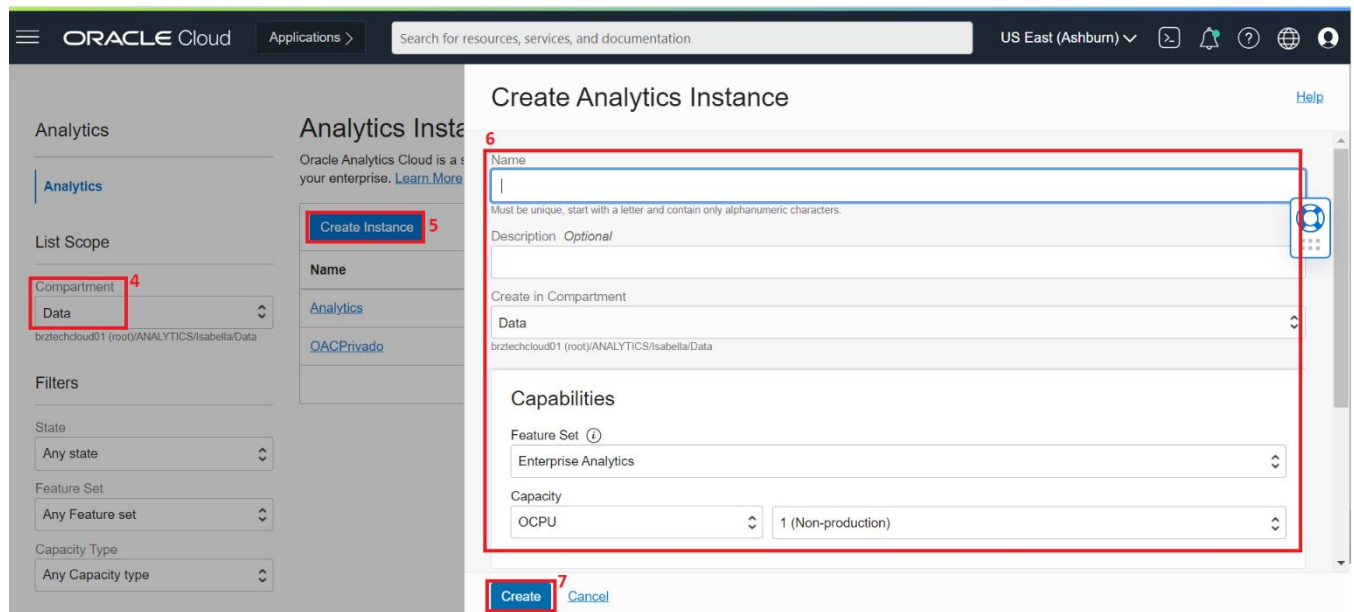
ORACLE Cloud
Applications >
Search for resources, services, and documentation
US East (Ashburn)

Analytics
Analytics
List Scope
Compartment 4
Data
brztechcloud01 (root)/ANALYTICS/Isabella/Data
Filters
State
Any state
Feature Set
Any Feature set
Capacity Type
Any Capacity type

Analytics Insta
Oracle Analytics Cloud is a s
your enterprise. Learn More
Create Instance 5
Name
Analytics
OACPrivado

Create Analytics Instance
Help
6
Name
Must be unique, start with a letter and contain only alphanumeric characters.
Description Optional
Create in Compartment
Data
brztechcloud01 (root)/ANALYTICS/Isabella/Data
Capabilities
Feature Set
Enterprise Analytics
Capacity
OCPU
1 (Non-production)
Create 7 Cancel